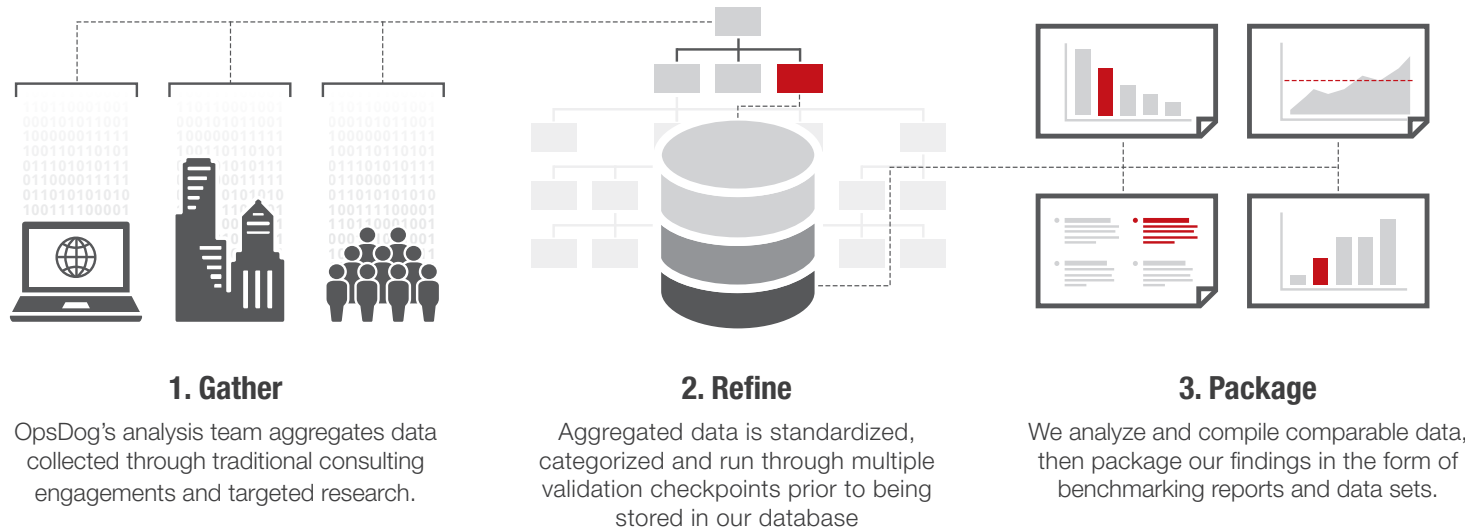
1. Gather

OpsDog's analysis team aggregates data collected through traditional consulting engagements and targeted research.

2. Refine

Aggregated data is standardized, categorized and run through multiple validation checkpoints prior to being stored in our database

3. Package

We analyze and compile comparable data, then package our findings in the form of benchmarking reports and data sets.